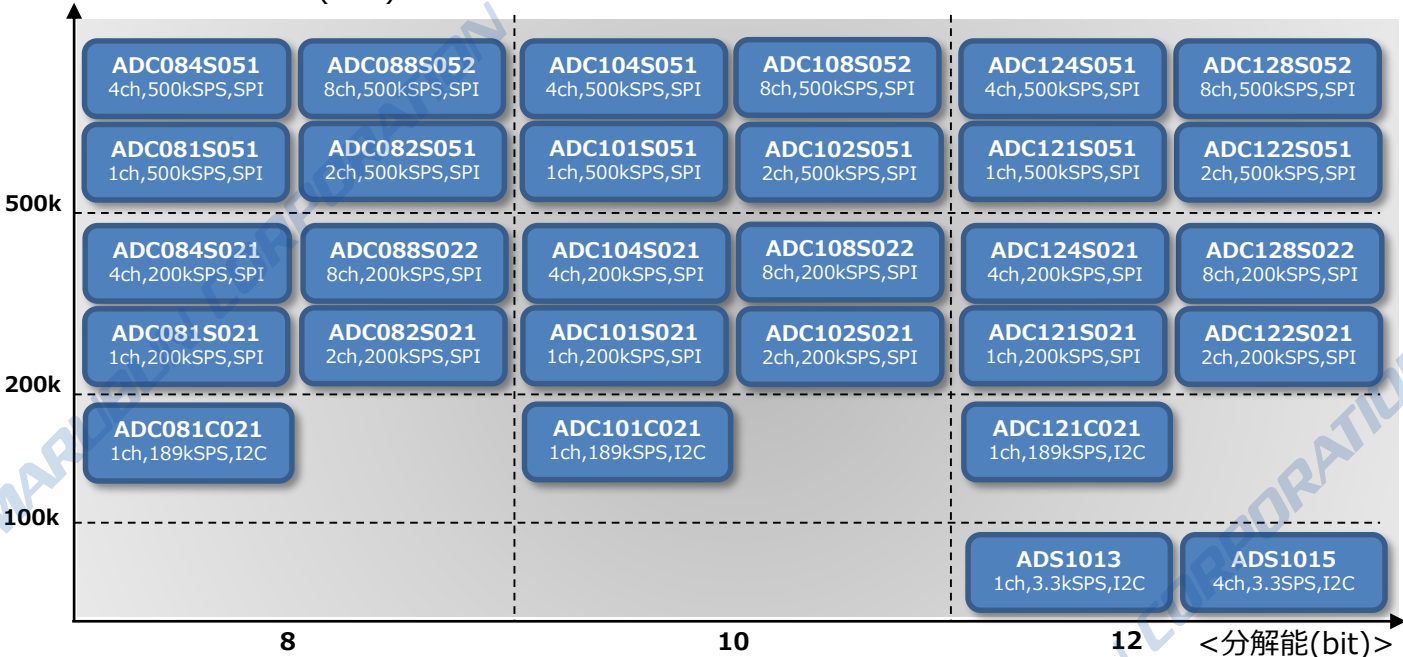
ADC084S051
4ch,500kSPS,SPI

ADC088S052
8ch,500kSPS,SPI

ADC104S051
4ch,500kSPS,SPI

ADC108S052
8ch,500kSPS,SPI

ADC124S051
4ch,500kSPS,SPI

ADC128S052
8ch,500kSPS,SPI

ADC081S051
1ch,500kSPS,SPI

ADC082S051
2ch,500kSPS,SPI

ADC101S051
1ch,500kSPS,SPI

ADC102S051
2ch,500kSPS,SPI

ADC121S051
1ch,500kSPS,SPI

ADC122S051
2ch,500kSPS,SPI

500k

ADC084S021
4ch,200kSPS,SPI

ADC088S022
8ch,200kSPS,SPI

ADC104S021
4ch,200kSPS,SPI

ADC108S022
8ch,200kSPS,SPI

ADC124S021
4ch,200kSPS,SPI

ADC128S022
8ch,200kSPS,SPI

ADC081S021
1ch,200kSPS,SPI

ADC082S021
2ch,200kSPS,SPI

ADC101S021
1ch,200kSPS,SPI

ADC102S021
2ch,200kSPS,SPI

ADC121S021
1ch,200kSPS,SPI

ADC122S021
2ch,200kSPS,SPI

200k

ADC081C021
1ch,189kSPS,I2C

ADC101C021
1ch,189kSPS,I2C

ADC121C021
1ch,189kSPS,I2C

100k

ADS1013
1ch,3.3kSPS,I2C

ADS1015
4ch,3.3SPS,I2C

8

10

12

<分解能(bit)>

MARUBUN CORPORATION